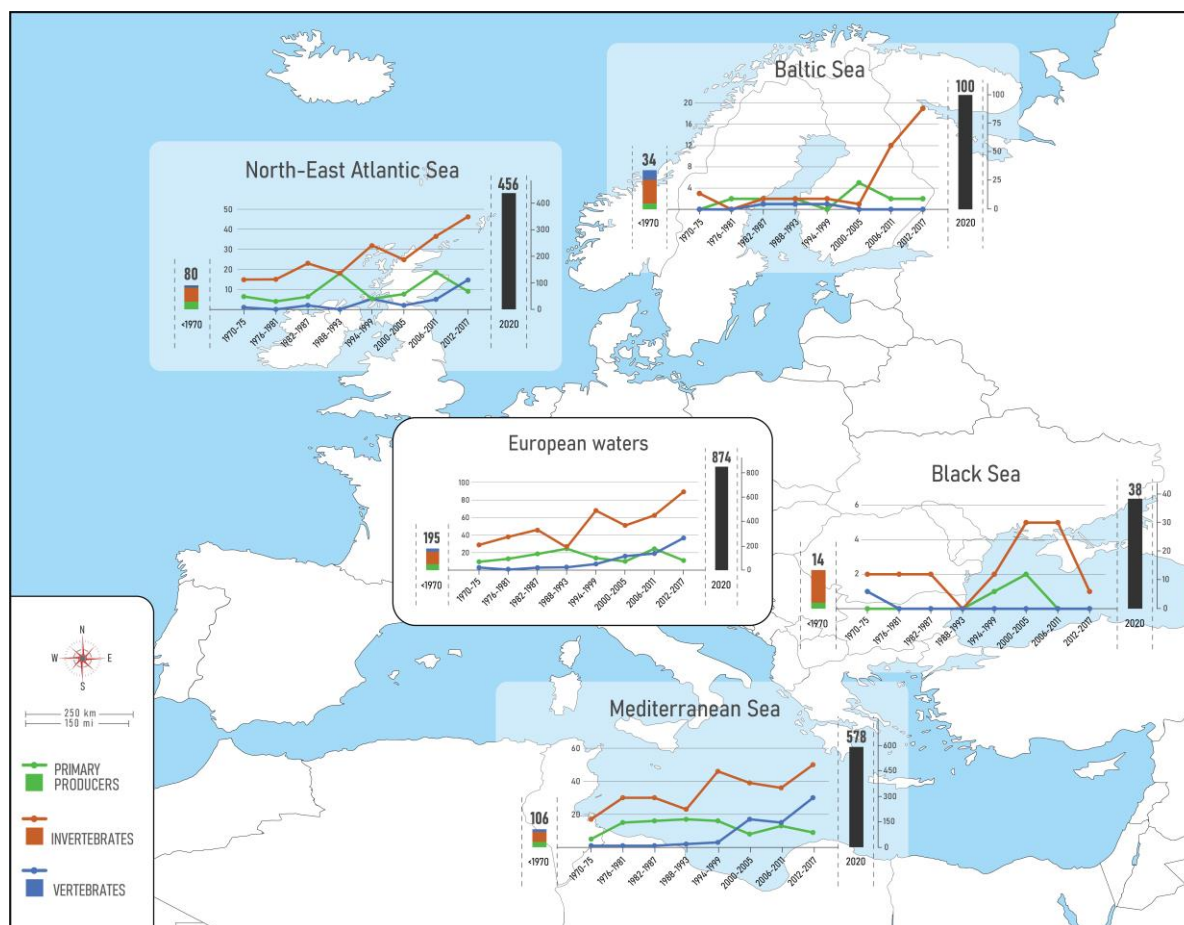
Baltic Sea

34

<1970

20
16
12
8
4
0

1970-75
1976-1981
1982-1987
1988-1993
1994-1999
2000-2005
2006-2011
2012-2017

100

100
75
50
25
0

2020

North-East Atlantic Sea

80

<1970

50
40
30
20
10
0

1970-75
1976-1981
1982-1987
1988-1993
1994-1999
2000-2005
2006-2011
2012-2017

456

400
300
200
100
0

2020

European waters

195

<1970

100
80
60
40
20
0

1970-75
1976-1981
1982-1987
1988-1993
1994-1999
2000-2005
2006-2011
2012-2017

874

800
600
400
200
0

2020

Black Sea

14

<1970

6
4
2
0

1970-75
1976-1981
1982-1987
1988-1993
1994-1999
2000-2005
2006-2011
2012-2017

38

40
30
20
10
0

2020

Mediterranean Sea

106

<1970

60
40
20
0

1970-75
1976-1981
1982-1987
1988-1993
1994-1999
2000-2005
2006-2011
2012-2017

578

600
450
300
150
0

2020

N
W
E
S

250 km
150 mi

PRIMARY PRODUCERS

INVERTEBRATES

VERTEBRATES